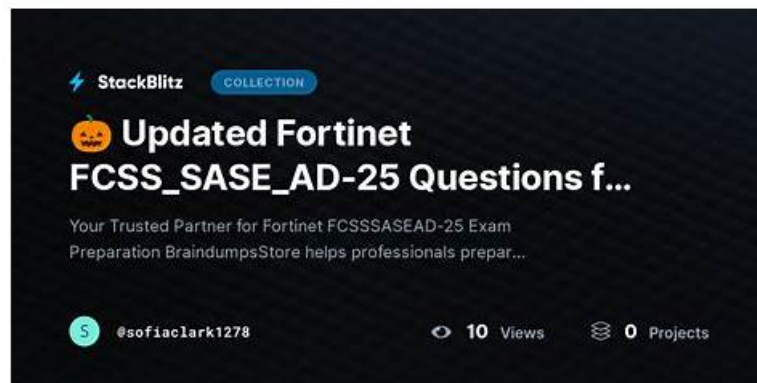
StackBlitz COLLECTION

🎃 Updated Fortinet FCSS_SASE_AD-25 Questions f...

Your Trusted Partner for Fortinet FCSSSASEAD-25 Exam Preparation BraindumpsStore helps professionals prepar...

S @sofiaclark1278

10 Views

0 Projects